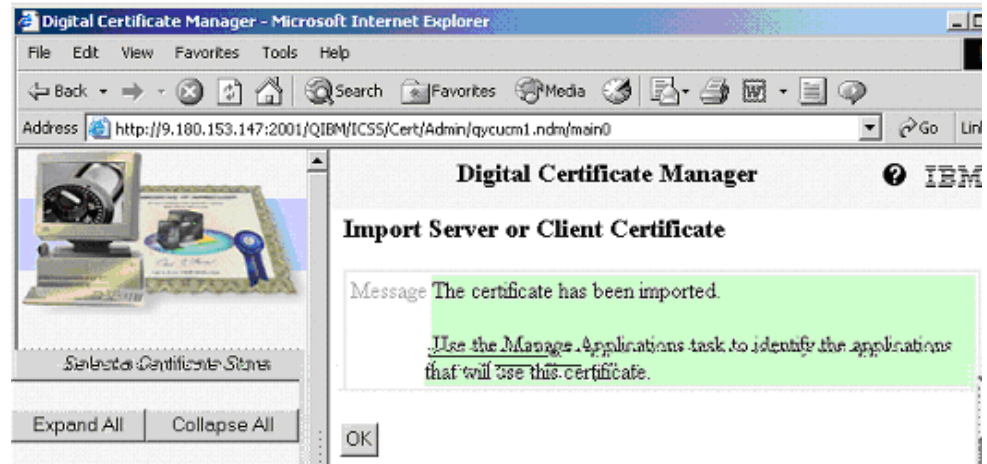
Digital Certificate Manager - Microsoft Internet Explorer

File Edit View Favorites Tools Help

Back Search Favorites Media

Address http://9.180.153.147:2001/QIBM/ICSS/Cert/Admin/qycucm1.ndm/main0 Go Lin

Digital Certificate Manager IBM

Import Server or Client Certificate

Message The certificate has been imported.

Use the Manage Applications task to identify the applications that will use this certificate.

OK

Select a Certificate Store

Expand All Collapse All